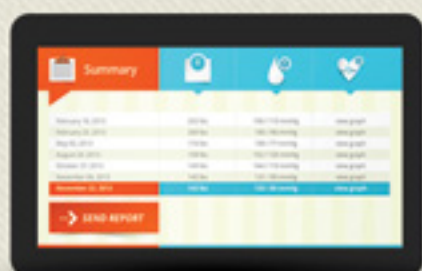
Summary

| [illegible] | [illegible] | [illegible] | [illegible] |
|---|---|---|---|
| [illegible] | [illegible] | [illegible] | view graph |
| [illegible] | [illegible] | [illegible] | view graph |
| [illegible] | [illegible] | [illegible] | view graph |
| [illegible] | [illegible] | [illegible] | view graph |
| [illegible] | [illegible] | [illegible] | view graph |
| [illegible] | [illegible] | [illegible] | view graph |
| November 22, 2013 | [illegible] | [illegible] | view graph |

SEND REPORT